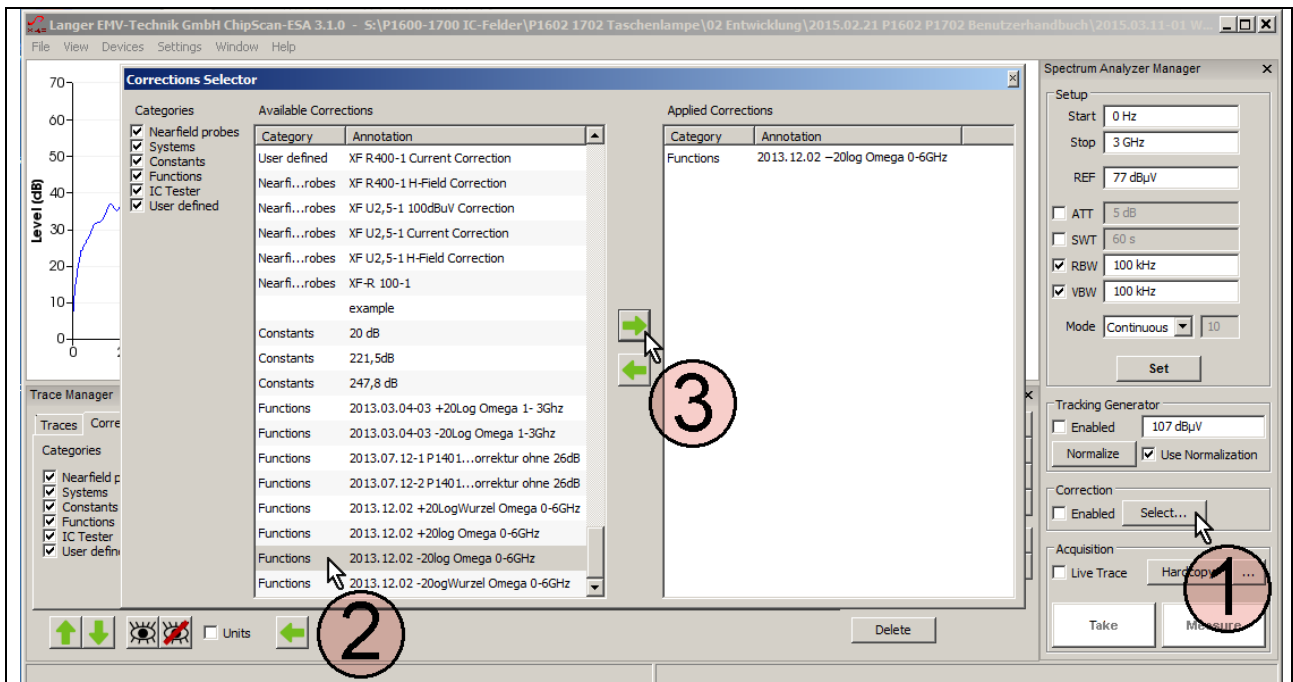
Langer EMV-Technik GmbH ChipScan-ESA 3.1.0 - S:\P1600-1700 IC-Felder\P1602 1702 Taschenlampe\02 Entwicklung\2015.02.21 P1602 P1702 Benutzerhandbuch\2015.03.11-01 W...

File View Devices Settings Window Help

70
60
50
40
30
20
10
0
Level (dB)
0

Corrections Selector

Categories
☑ Nearfield probes
☑ Systems
☑ Constants
☑ Functions
☑ IC Tester
☑ User defined

Available Corrections

| Category | Annotation |
|---|---|
| User defined | XF R400-1 Current Correction |
| Nearfi...robes | XF R400-1 H-Field Correction |
| Nearfi...robes | XF U2,5-1 100dBuV Correction |
| Nearfi...robes | XF U2,5-1 Current Correction |
| Nearfi...robes | XF U2,5-1 H-Field Correction |
| Nearfi...robes | XF-R 100-1 |
| | example |
| Constants | 20 dB |
| Constants | 221,5dB |
| Constants | 247,8 dB |
| Functions | 2013.03.04-03 +20Log Omega 1- 3Ghz |
| Functions | 2013.03.04-03 -20Log Omega 1-3Ghz |
| Functions | 2013.07.12-1 P1401...orrektur ohne 26dB |
| Functions | 2013.07.12-2 P1401...orrektur ohne 26dB |
| Functions | 2013.12.02 +20LogWurzel Omega 0-6GHz |
| Functions | 2013.12.02 +20log Omega 0-6GHz |
| Functions | 2013.12.02 -20log Omega 0-6GHz |
| Functions | 2013.12.02 -20ogWurzel Omega 0-6GHz |

Applied Corrections

| Category | Annotation |
|---|---|
| Functions | 2013.12.02 −20log Omega 0-6GHz |

3

Trace Manager
Traces Corre
Categories
☑ Nearfield p
☑ Systems
☑ Constants
☑ Functions
☑ IC Tester
☑ User defin

Units

2

Delete

Spectrum Analyzer Manager
Setup
Start 0 Hz
Stop 3 GHz
REF 77 dBµV
ATT 5 dB
SWT 60 s
RBW 100 kHz
VBW 100 kHz
Mode Continuous 10
Set

Tracking Generator
Enabled 107 dBµV
Normalize Use Normalization

Correction
Enabled Select...

Acquisition
Live Trace Hardcopy ...

Take Measure

1